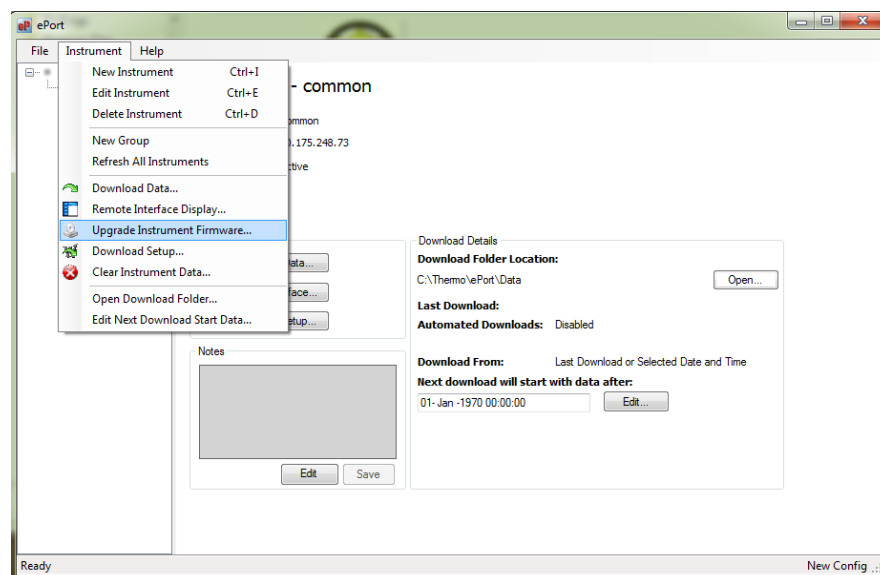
ePort

File Instrument Help

New Instrument Ctrl+I
Edit Instrument Ctrl+E
Delete Instrument Ctrl+D
New Group
Refresh All Instruments
Download Data...
Remote Interface Display...
Upgrade Instrument Firmware...
Download Setup...
Clear Instrument Data...
Open Download Folder...
Edit Next Download Start Data...

- common

ommon

.175.248.73

ctive

ata...

face...

etup...

Notes

Edit Save

Download Details

Download Folder Location:

C:\Thermo\ePort\Data Open...

Last Download:

Automated Downloads: Disabled

Download From: Last Download or Selected Date and Time

Next download will start with data after:

01- Jan -1970 00:00:00 Edit...

Ready

New Config